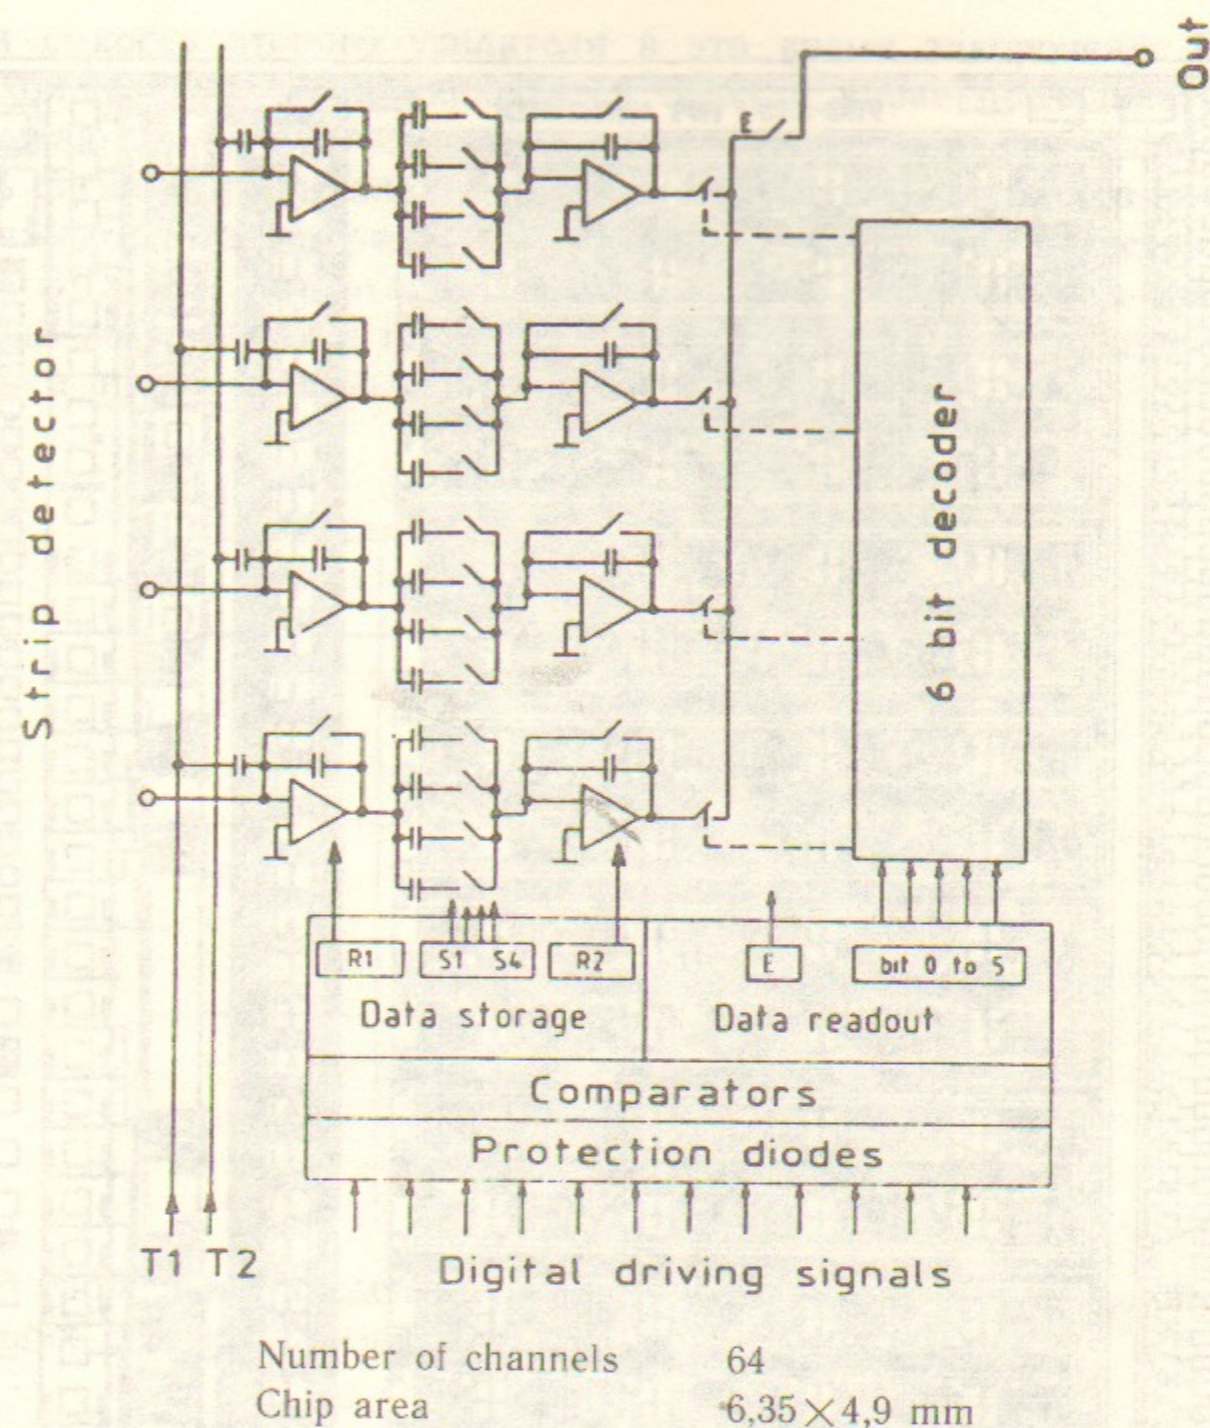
Strip detector

Out

E

6 bit decoder

R1
S1 S4
R2
E
bit 0 to 5

Data storage
Data readout
Comparators
Protection diodes

T1 T2
Digital driving signals

Number of channels 64
Chip area $6{,}35 \times 4{,}9$ mm